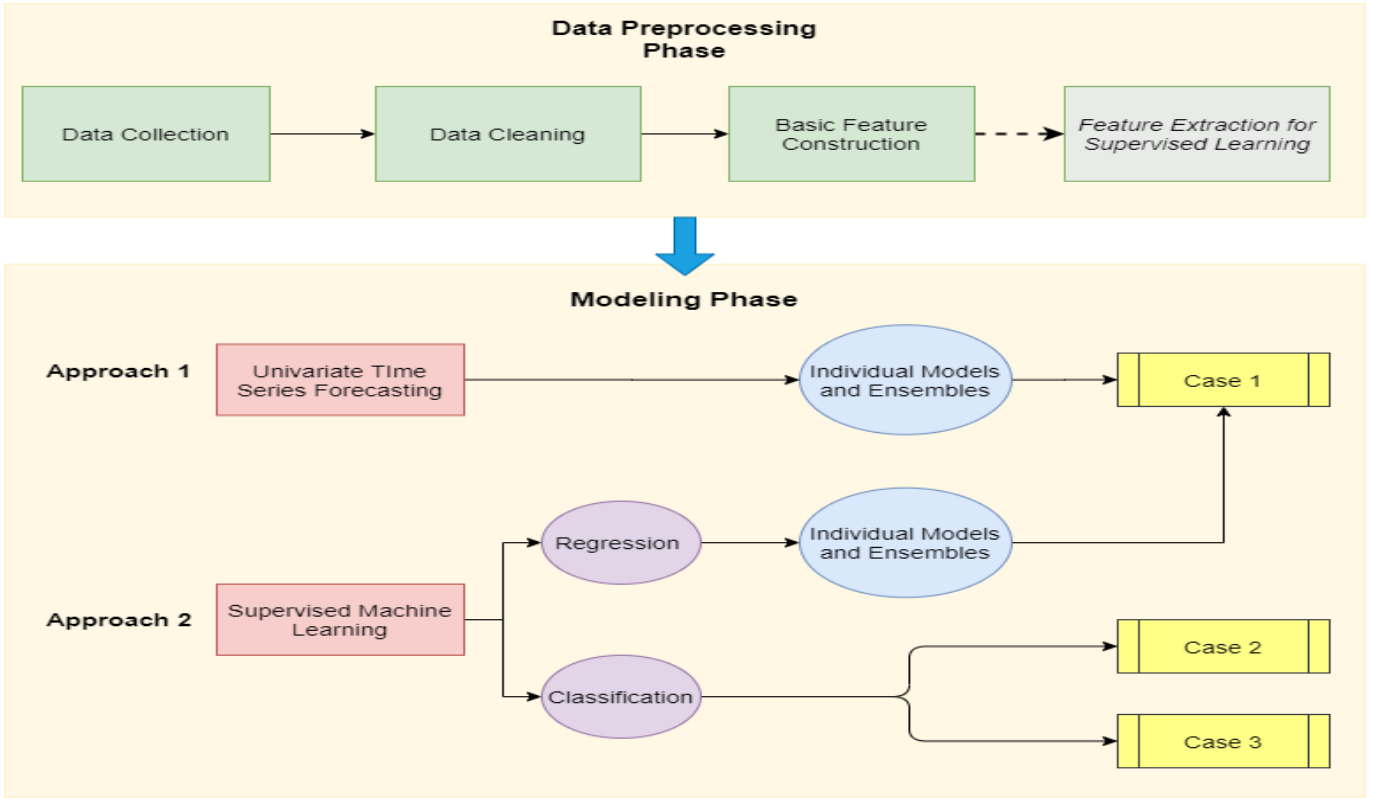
Data Preprocessing Phase

Data Collection

Data Cleaning

Basic Feature Construction

*Feature Extraction for Supervised Learning*

Modeling Phase

Approach 1

Univariate Time Series Forecasting

Individual Models and Ensembles

Case 1

Regression

Individual Models and Ensembles

Approach 2

Supervised Machine Learning

Classification

Case 2

Case 3